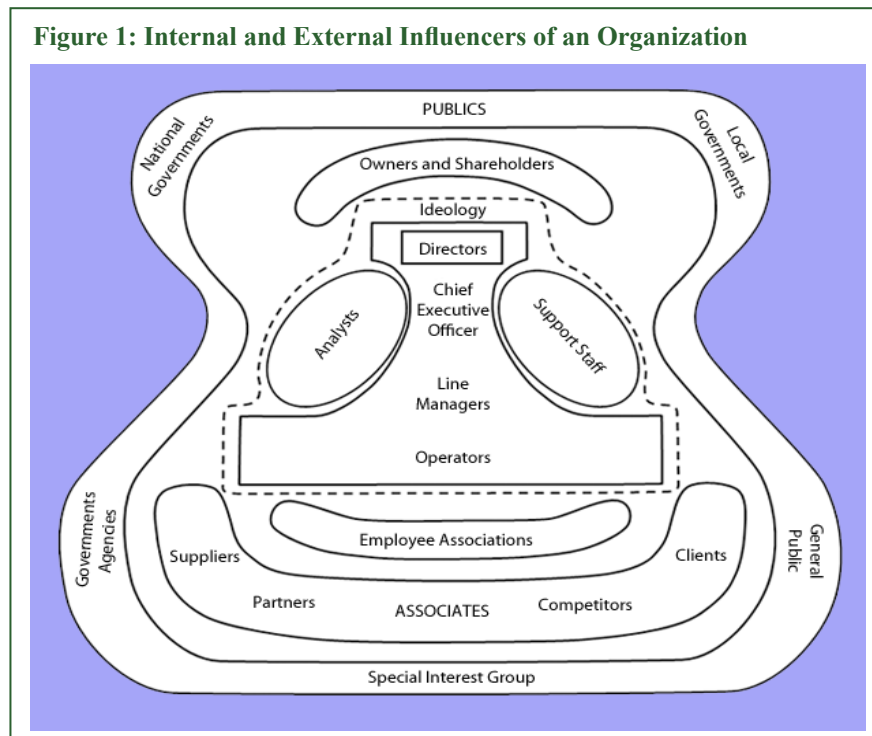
Figure 1: Internal and External Influencers of an Organization

PUBLICS

National Governments

Local Governments

Owners and Shareholders

Ideology

Directors

Chief Executive Officer

Analysts

Support Staff

Line Managers

Operators

Employee Associations

Governments Agencies

Suppliers

Clients

General Public

Partners

ASSOCIATES

Competitors

Special Interest Group